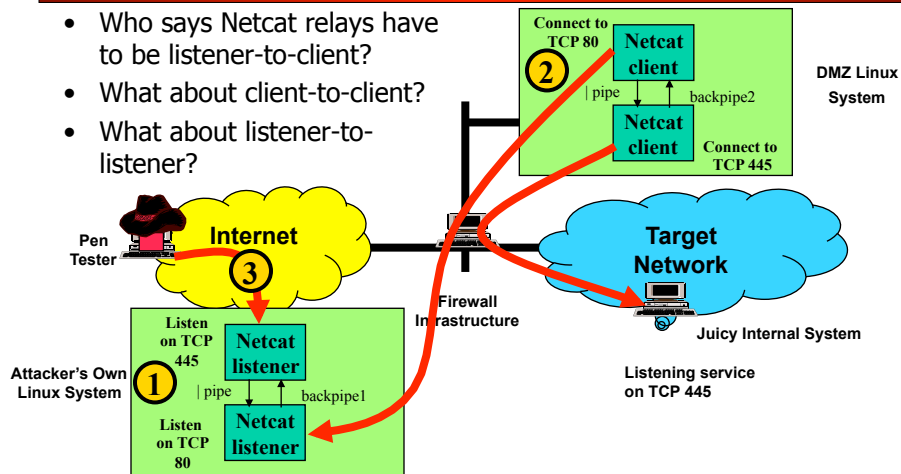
• Who says Netcat relays have to be listener-to-client?

• What about client-to-client?

• What about listener-to-listener?

Connect to TCP 80

2

Netcat client

| pipe

backpipe2

Netcat client

Connect to TCP 445

DMZ Linux System

Pen Tester

Internet

3

Target Network

Firewall Infrastructure

Juicy Internal System

Listening service on TCP 445

Listen on TCP 445

Netcat listener

Attacker's Own Linux System

1

| pipe

backpipe1

Listen on TCP 80

Netcat listener